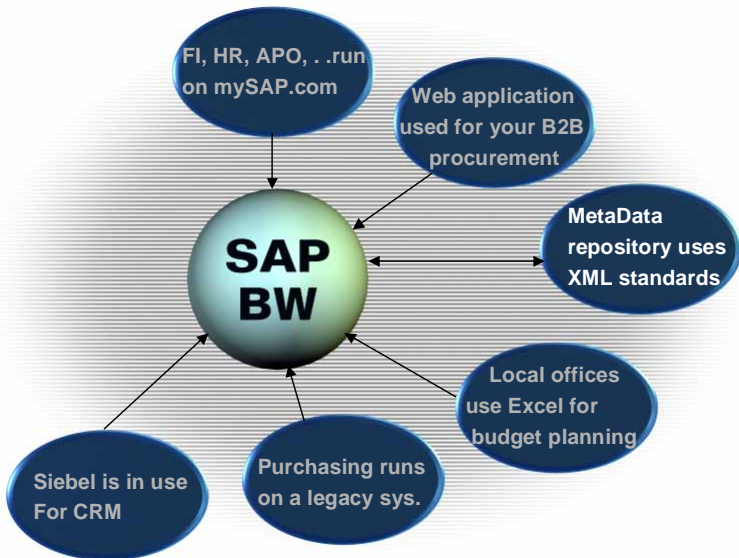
FI, HR, APO, . .run on mySAP.com

Web application used for your B2B procurement

SAP BW

MetaData repository uses XML standards

Local offices use Excel for budget planning

Purchasing runs on a legacy sys.

Siebel is in use For CRM